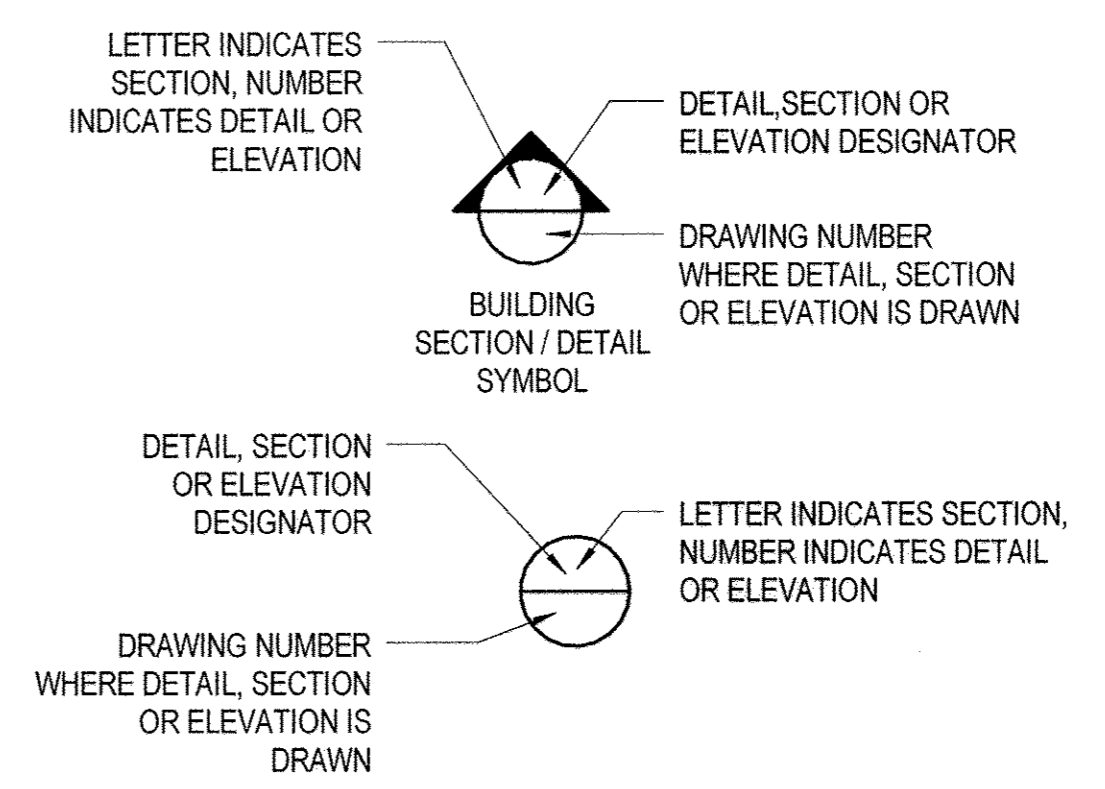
LETTER INDICATES SECTION, NUMBER INDICATES DETAIL OR ELEVATION

DETAIL,SECTION OR ELEVATION DESIGNATOR

DRAWING NUMBER WHERE DETAIL, SECTION OR ELEVATION IS DRAWN

BUILDING SECTION / DETAIL SYMBOL

DETAIL, SECTION OR ELEVATION DESIGNATOR

LETTER INDICATES SECTION, NUMBER INDICATES DETAIL OR ELEVATION

DRAWING NUMBER WHERE DETAIL, SECTION OR ELEVATION IS DRAWN